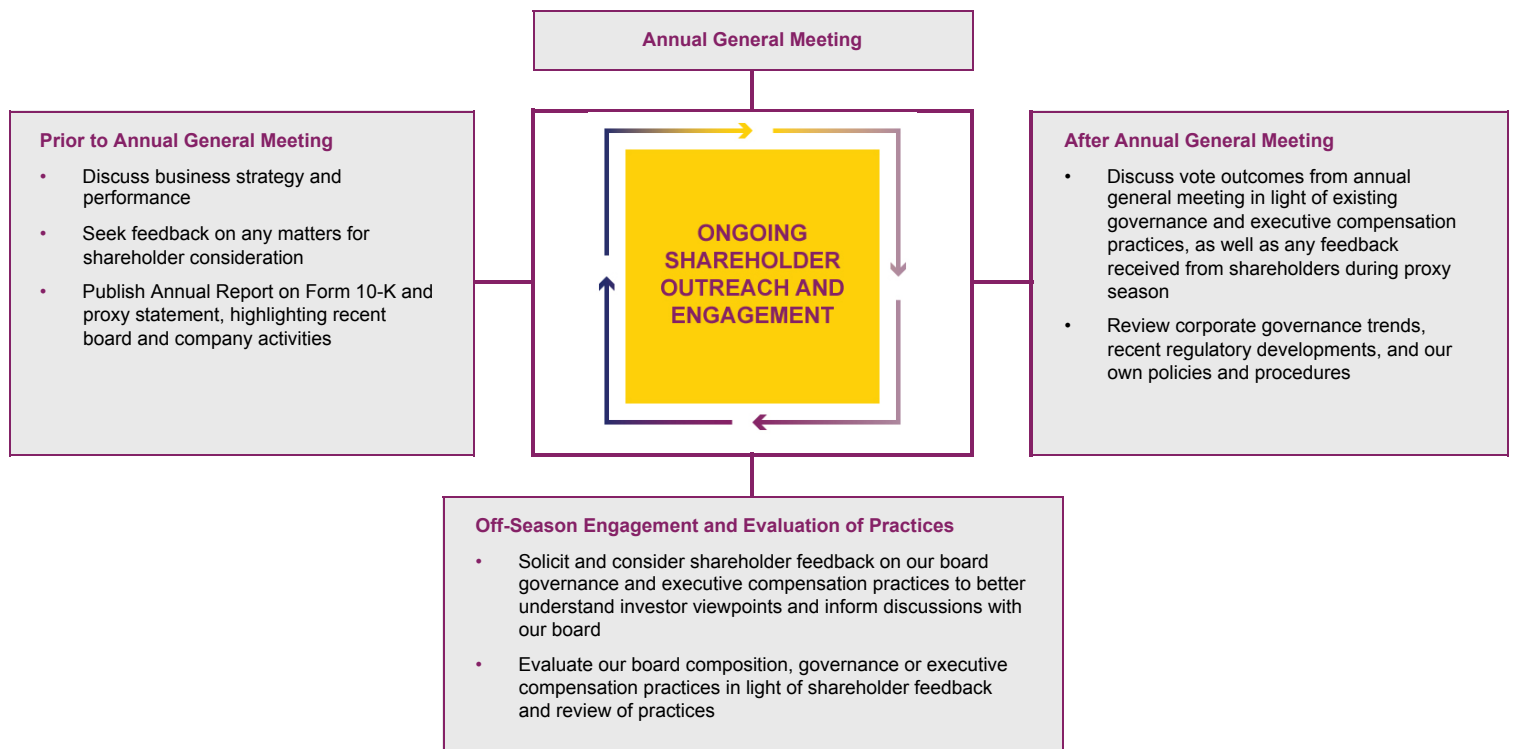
Annual General Meeting

Prior to Annual General Meeting
• Discuss business strategy and performance
• Seek feedback on any matters for shareholder consideration
• Publish Annual Report on Form 10-K and proxy statement, highlighting recent board and company activities

ONGOING SHAREHOLDER OUTREACH AND ENGAGEMENT

After Annual General Meeting
• Discuss vote outcomes from annual general meeting in light of existing governance and executive compensation practices, as well as any feedback received from shareholders during proxy season
• Review corporate governance trends, recent regulatory developments, and our own policies and procedures

Off-Season Engagement and Evaluation of Practices
• Solicit and consider shareholder feedback on our board governance and executive compensation practices to better understand investor viewpoints and inform discussions with our board
• Evaluate our board composition, governance or executive compensation practices in light of shareholder feedback and review of practices